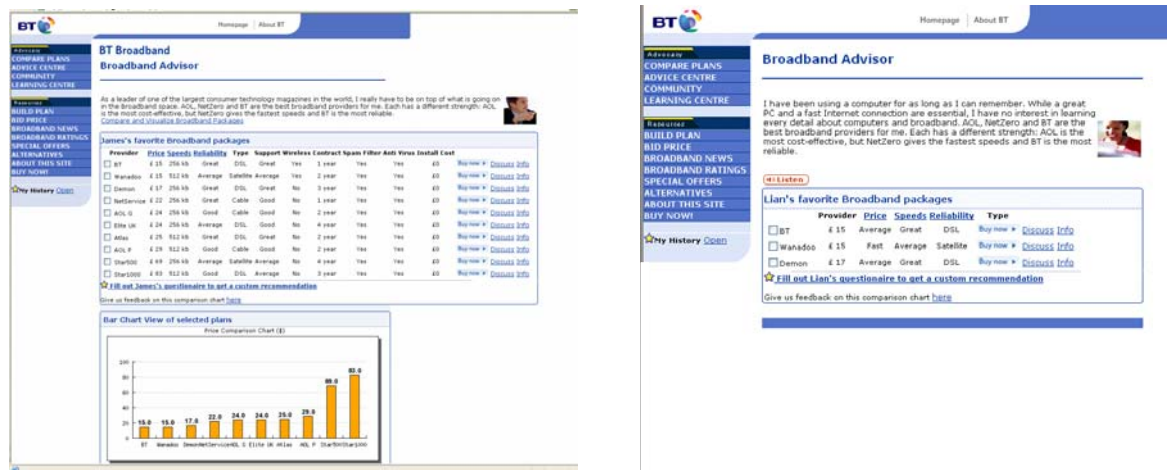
BT

Homepage | About BT

Advocacy
COMPARE PLANS
ADVICE CENTRE
COMMUNITY
LEARNING CENTRE

Resources
BUILD PLAN
BID PRICE
BROADBAND NEWS
BROADBAND RATINGS
SPECIAL OFFERS
ALTERNATIVES
ABOUT THIS SITE
BUY NOW!

My History Open

BT Broadband
Broadband Advisor

As a leader of one of the largest consumer technology magazines in the world, I really have to be on top of what is going on in the broadband space. AOL, NetZero and BT are the best broadband providers for me. Each has a different strength: AOL is the most cost-effective, but NetZero gives the fastest speeds and BT is the most reliable.
Compare and visualize Broadband Packages

James's favorite Broadband packages

| Provider | Price | Speeds | Reliability | Type | Support | Wireless | Contract | Spam Filter | Anti Virus | Install Cost | | |
|---|---|---|---|---|---|---|---|---|---|---|---|---|
| BT | £ 15 | 256 kb | Great | DSL | Great | Yes | 1 year | Yes | Yes | £0 | Buy now | Discuss Info |
| Wanadoo | £ 15 | 512 kb | Average | Satellite | Average | Yes | 2 year | Yes | Yes | £0 | Buy now | Discuss Info |
| Demon | £ 17 | 256 kb | Great | DSL | Great | No | 3 year | Yes | Yes | £0 | Buy now | Discuss Info |
| NetService | £ 22 | 256 kb | Great | Cable | Good | No | 1 year | Yes | Yes | £0 | Buy now | Discuss Info |
| AOL G | £ 24 | 256 kb | Good | Cable | Good | No | 2 year | Yes | Yes | £0 | Buy now | Discuss Info |
| Elite UK | £ 24 | 256 kb | Average | DSL | Good | No | 4 year | Yes | Yes | £0 | Buy now | Discuss Info |
| Atlas | £ 25 | 512 kb | Great | DSL | Great | No | 2 year | Yes | Yes | £0 | Buy now | Discuss Info |
| AOL P | £ 29 | 512 kb | Good | Cable | Good | No | 2 year | Yes | Yes | £0 | Buy now | Discuss Info |
| Star500 | £ 69 | 256 kb | Average | Satellite | Average | Yes | 4 year | Yes | Yes | £0 | Buy now | Discuss Info |
| Star1000 | £ 83 | 512 kb | Good | DSL | Average | No | 3 year | Yes | Yes | £0 | Buy now | Discuss Info |

Fill out James's questionaire to get a custom recommendation
Give us feedback on this comparison chart here

Bar Chart View of selected plans
Price Comparison Chart (£)
100
80
60
40
20
0
15.0 15.0 17.0 22.0 24.0 24.0 25.0 29.0 69.0 83.0
BT Wanadoo Demon NetService AOL G Elite UK Atlas AOL P Star500 Star1000

BT

Homepage | About BT

Advocacy
COMPARE PLANS
ADVICE CENTRE
COMMUNITY
LEARNING CENTRE

Resources
BUILD PLAN
BID PRICE
BROADBAND NEWS
BROADBAND RATINGS
SPECIAL OFFERS
ALTERNATIVES
ABOUT THIS SITE
BUY NOW!

My History Open

Broadband Advisor

I have been using a computer for as long as I can remember. While a great PC and a fast Internet connection are essential, I have no interest in learning every detail about computers and broadband. AOL, NetZero and BT are the best broadband providers for me. Each has a different strength: AOL is the most cost-effective, but NetZero gives the fastest speeds and BT is the most reliable.

Listen

Lian's favorite Broadband packages

| Provider | Price | Speeds | Reliability | Type | | |
|---|---|---|---|---|---|---|
| BT | £ 15 | Average | Great | DSL | Buy now | Discuss Info |
| Wanadoo | £ 15 | Fast | Average | Satellite | Buy now | Discuss Info |
| Demon | £ 17 | Average | Great | DSL | Buy now | Discuss Info |

Fill out Lian's questionaire to get a custom recommendation
Give us feedback on this comparison chart here